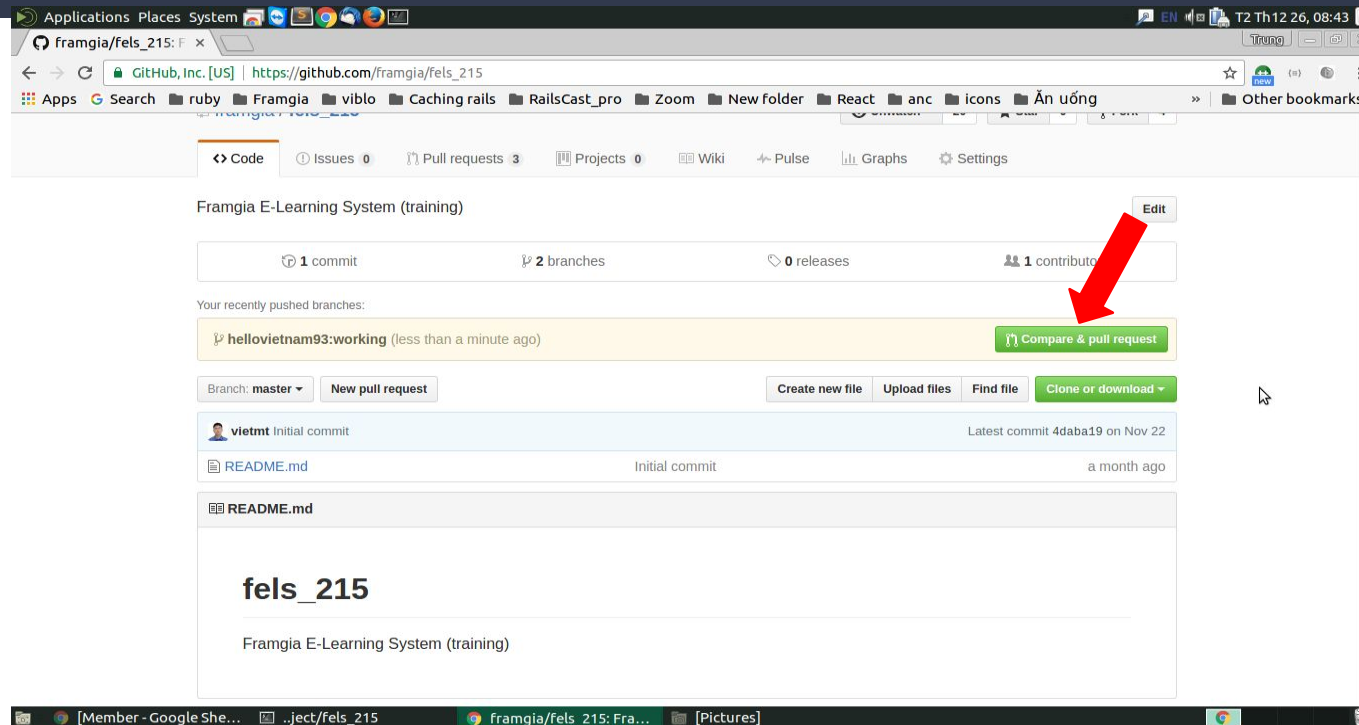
Applications Places System

EN T2 Th12 26, 08:43

framgia/fels_215: F ×

Trung

GitHub, Inc. [US] | https://github.com/framgia/fels_215

new

Apps Search ruby Framgia viblo Caching rails RailsCast_pro Zoom New folder React anc icons Ăn uống » Other bookmarks

<> Code Issues 0 Pull requests 3 Projects 0 Wiki Pulse Graphs Settings

Framgia E-Learning System (training)

Edit

1 commit 2 branches 0 releases 1 contributo

Your recently pushed branches:

hellovietnam93:working (less than a minute ago)

Compare & pull request

Branch: master

New pull request

Create new file Upload files Find file Clone or download

vietmt Initial commit

Latest commit 4daba19 on Nov 22

README.md Initial commit a month ago

README.md

fels_215

Framgia E-Learning System (training)

[Member - Google She... ..ject/fels_215 framgia/fels_215: Fra... [Pictures]